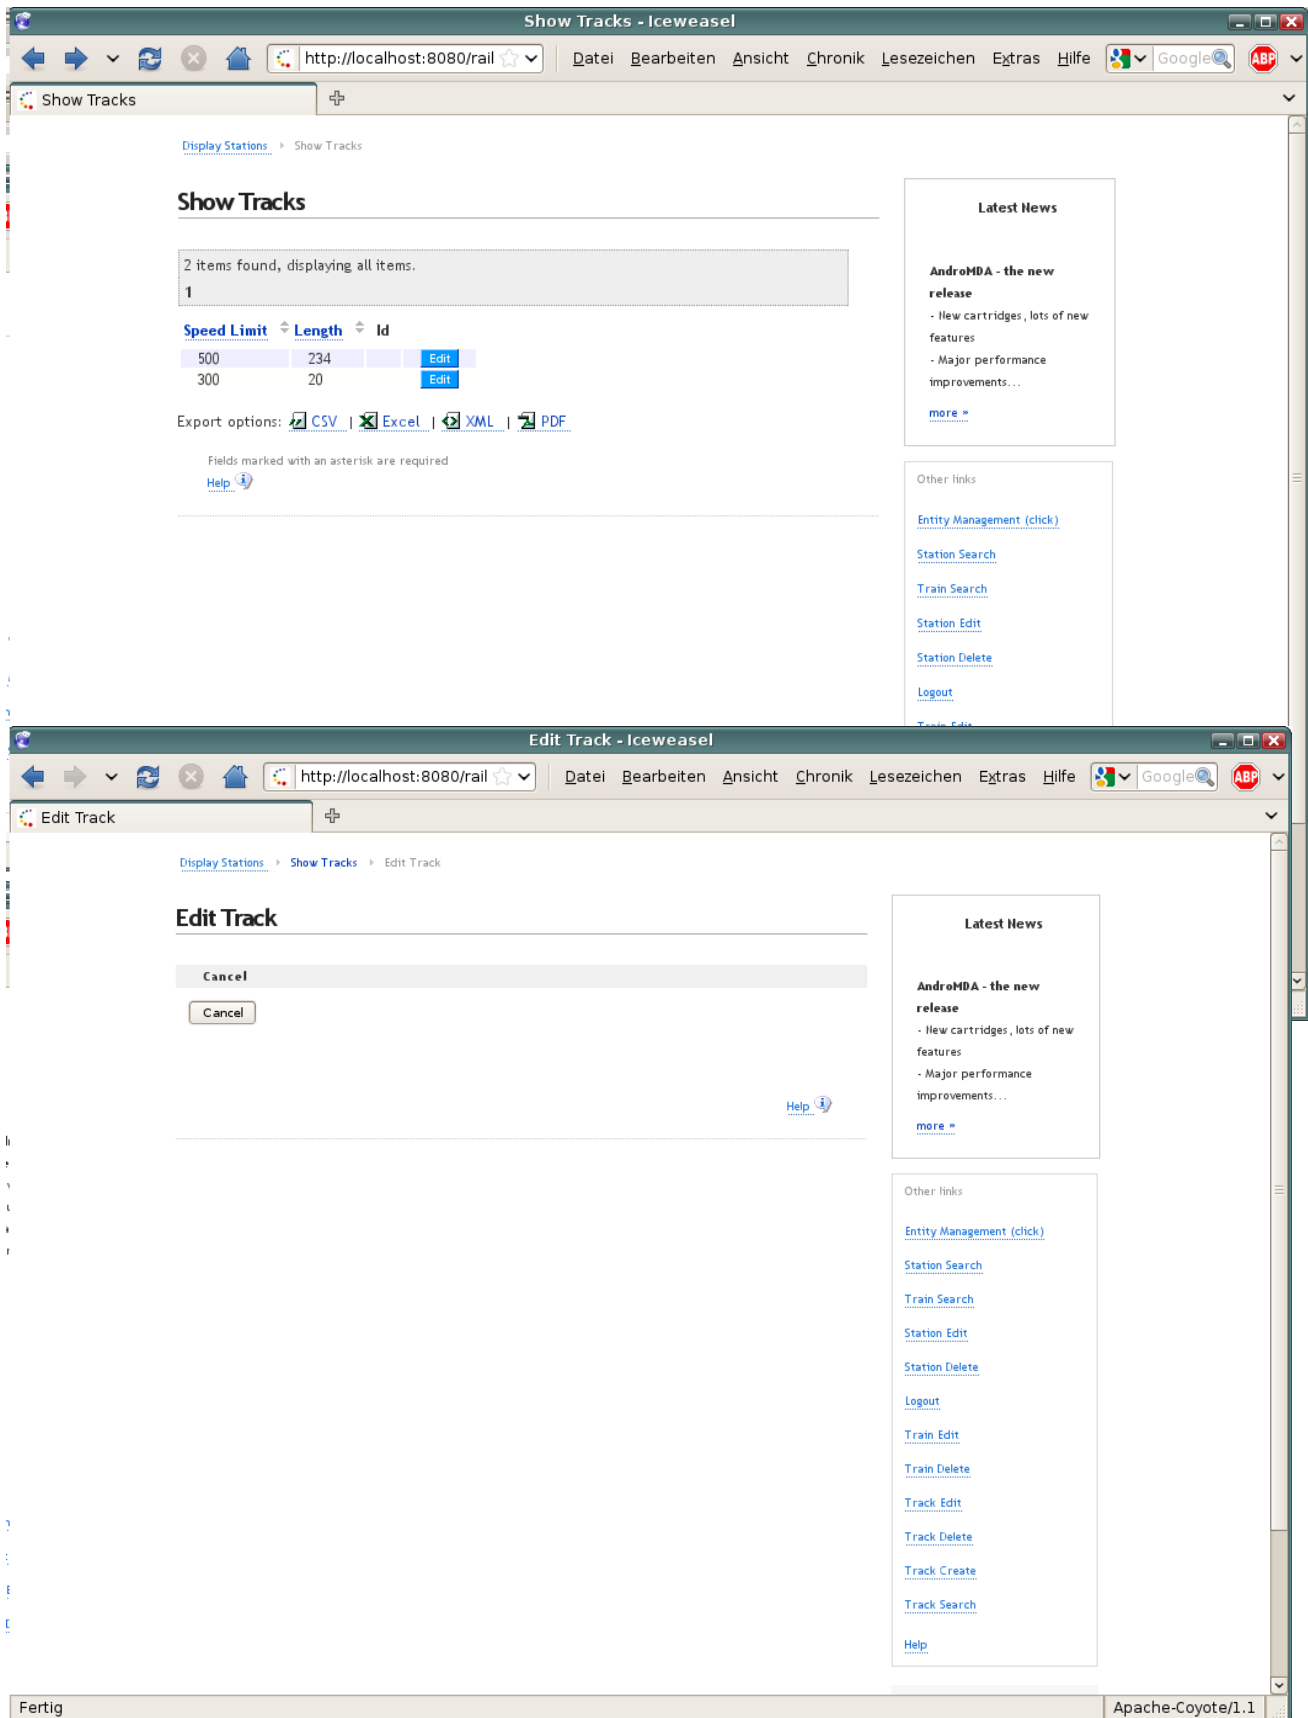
Show Tracks - Iceweasel

http://localhost:8080/rail

Datei Bearbeiten Ansicht Chronik Lesezeichen Extras Hilfe

Google

Show Tracks

Display Stations › Show Tracks

Show Tracks

2 items found, displaying all items.
1

| Speed Limit | Length | Id | |
|---|---|---|---|
| 500 | 234 | | Edit |
| 300 | 20 | | Edit |

Export options: CSV | Excel | XML | PDF

Fields marked with an asterisk are required
Help

Latest News

AndroMDA - the new release
- New cartridges, lots of new features
- Major performance improvements...
more »

Other links
Entity Management (click)
Station Search
Train Search
Station Edit
Station Delete
Logout

Edit Track - Iceweasel

http://localhost:8080/rail

Datei Bearbeiten Ansicht Chronik Lesezeichen Extras Hilfe

Google

Edit Track

Display Stations › Show Tracks › Edit Track

Edit Track

Cancel

Cancel

Help

Latest News

AndroMDA - the new release
- New cartridges, lots of new features
- Major performance improvements...
more »

Other links
Entity Management (click)
Station Search
Train Search
Station Edit
Station Delete
Logout
Train Edit
Train Delete
Track Edit
Track Delete
Track Create
Track Search
Help

Fertig
Apache-Coyote/1.1